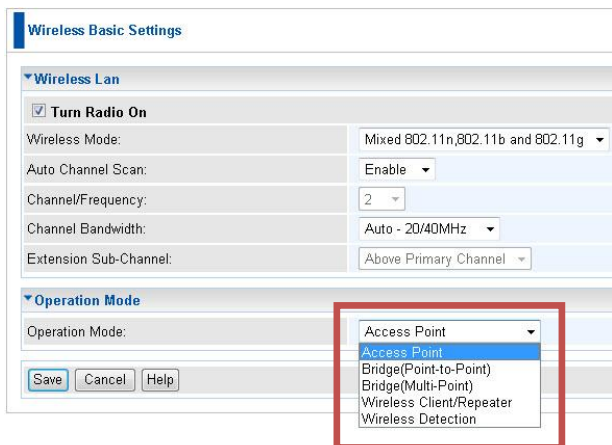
Wireless Basic Settings

Wireless Lan

Turn Radio On

| | |
|---|---|
| Wireless Mode: | Mixed 802.11n,802.11b and 802.11g |
| Auto Channel Scan: | Enable |
| Channel/Frequency: | 2 |
| Channel Bandwidth: | Auto - 20/40MHz |
| Extension Sub-Channel: | Above Primary Channel |

Operation Mode

Operation Mode: Access Point

Access Point
Bridge(Point-to-Point)
Bridge(Multi-Point)
Wireless Client/Repeater
Wireless Detection

Save Cancel Help